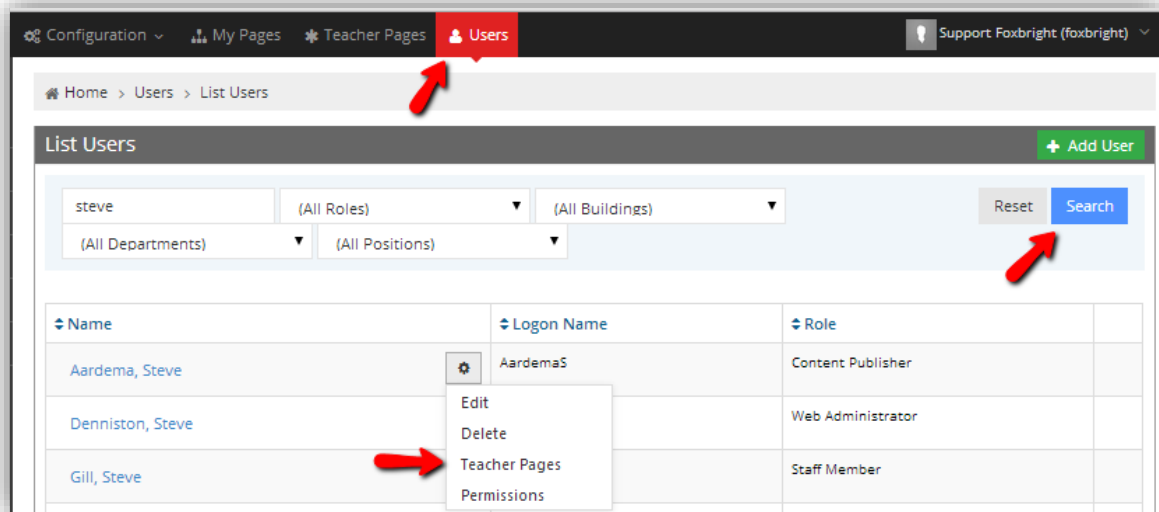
Configuration My Pages Teacher Pages Users Support Foxbright (foxbright)

Home > Users > List Users

List Users

+ Add User

steve

(All Roles)

(All Buildings)

(All Departments)

(All Positions)

Reset

Search

| Name | Logon Name | Role | |
|---|---|---|---|
| Aardema, Steve | AardemaS | Content Publisher | |
| Denniston, Steve | | Web Administrator | |
| Gill, Steve | | Staff Member | |

Edit
Delete
Teacher Pages
Permissions